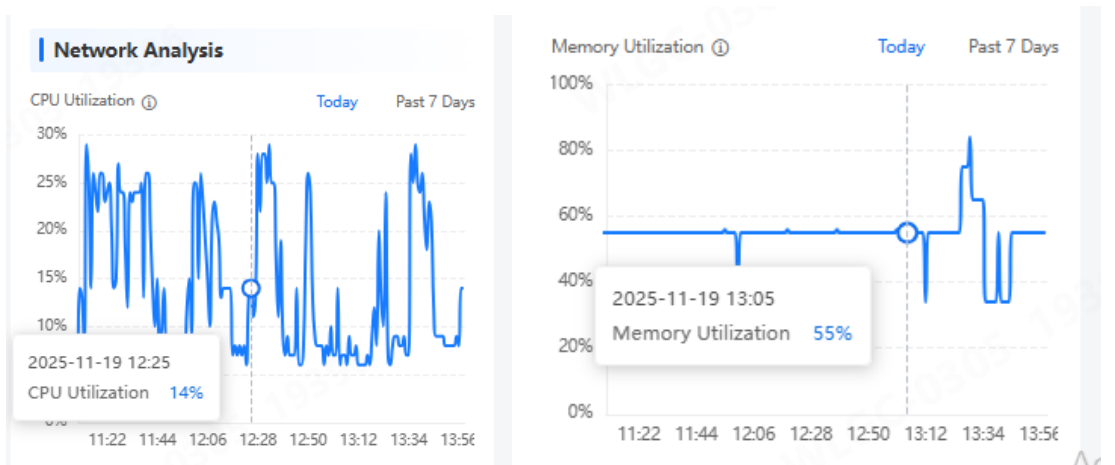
Network Analysis

CPU Utilization ⓘ Today Past 7 Days

30%
25%
20%
15%
10%
0%

2025-11-19 12:25
CPU Utilization 14%

11:22 11:44 12:06 12:28 12:50 13:12 13:34 13:56

Memory Utilization ⓘ Today Past 7 Days

100%
80%
60%
40%
20%
0%

2025-11-19 13:05
Memory Utilization 55%

11:22 11:44 12:06 12:28 12:50 13:12 13:34 13:56